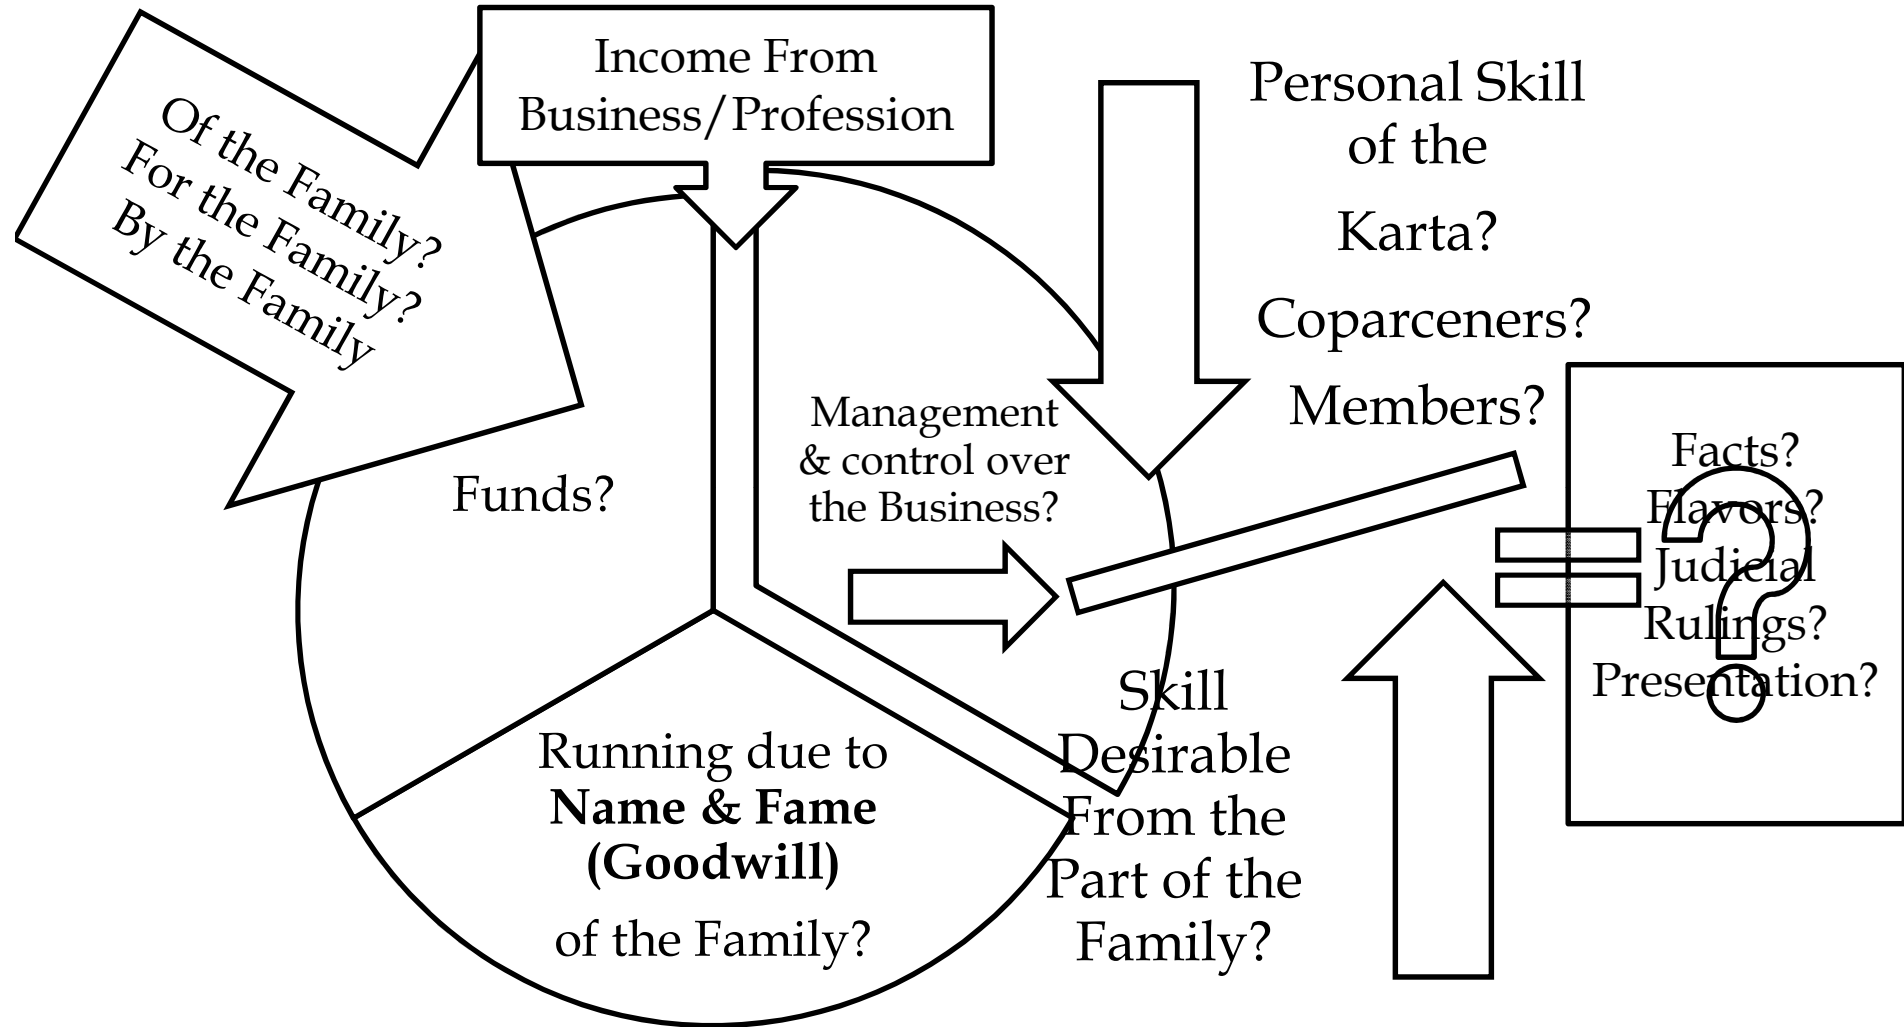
Of the Family?
For the Family?
By the Family

Income From Business/Profession

Personal Skill of the
Karta?
Coparceners?
Members?

Funds?

Management & control over the Business?

Facts?
Flavors?
Judicial Rulings?
Presentation?

Running due to **Name & Fame (Goodwill)** of the Family?

Skill Desirable From the Part of the Family?